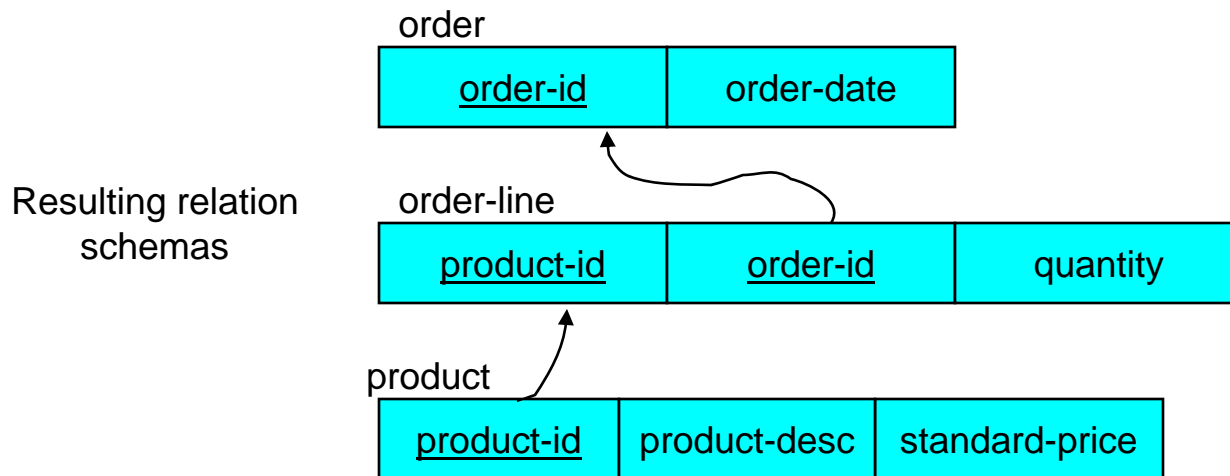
Resulting relation schemas

order

| order-id | order-date |
|---|---|

order-line

| product-id | order-id | quantity |
|---|---|---|

product

| product-id | product-desc | standard-price |
|---|---|---|